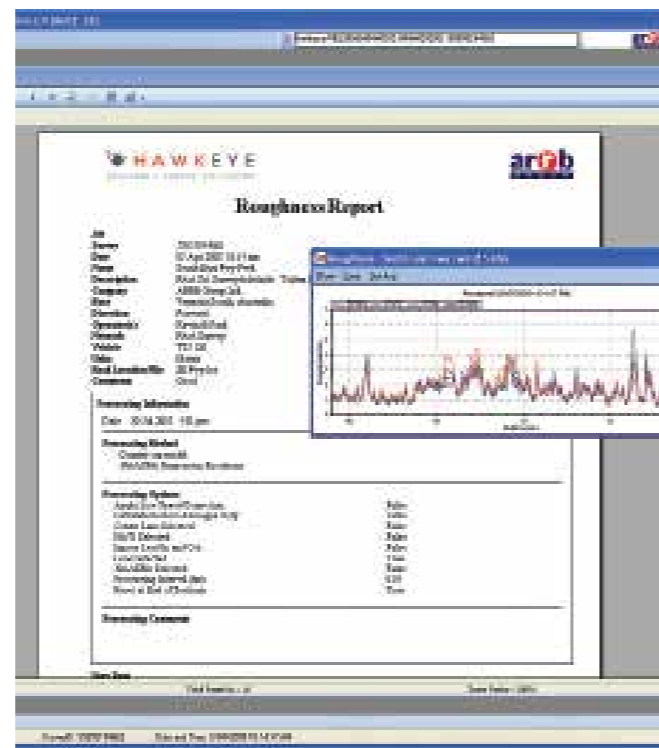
HAWKEYE

arrb

Roughness Report

Job
Survey
Date
Name
Description
Company
Place
Direction
Operator(s)
Network
Vehicle
Units
Road Location/Site
Comment

Processing Information
Date 30.04.2003 1:01 pm

Processing Method

Processing Options
False
False
False
False
False
True
False
0.05
True

Processing Comments

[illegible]